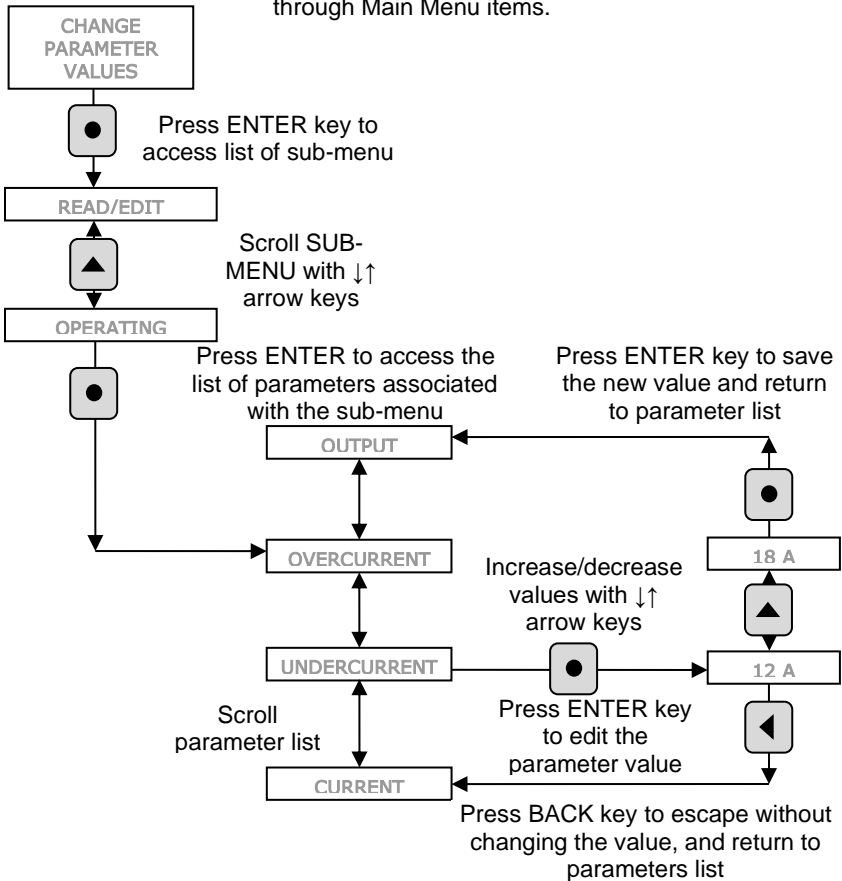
through Main Menu items.

CHANGE PARAMETER VALUES

Press ENTER key to access list of sub-menu

READ/EDIT

Scroll SUB-MENU with ↓↑ arrow keys

OPERATING

Press ENTER to access the list of parameters associated with the sub-menu

Press ENTER key to save the new value and return to parameter list

OUTPUT

OVERCURRENT

18 A

Increase/decrease values with ↓↑ arrow keys

UNDERCURRENT

12 A

Scroll parameter list

Press ENTER key to edit the parameter value

CURRENT

Press BACK key to escape without changing the value, and return to parameters list